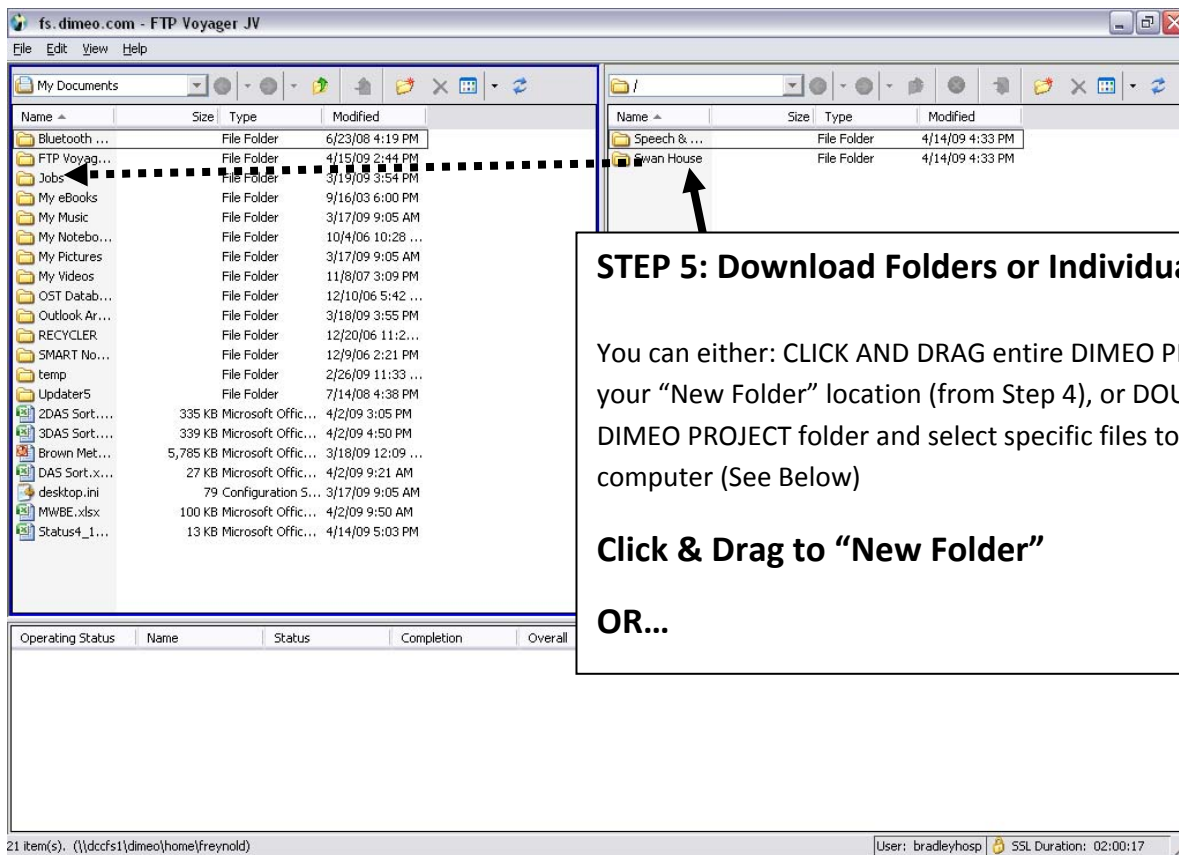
fs.dimeo.com - FTP Voyager JV

File Edit View Help

My Documents

| Name | Size | Type | Modified |
|---|---|---|---|
| Bluetooth ... | | File Folder | 6/23/08 4:19 PM |
| FTP Voyag... | | File Folder | 4/15/09 2:44 PM |
| Jobs | | File Folder | 3/19/09 3:54 PM |
| My eBooks | | File Folder | 9/16/03 6:00 PM |
| My Music | | File Folder | 3/17/09 9:05 AM |
| My Notebo... | | File Folder | 10/4/06 10:28 ... |
| My Pictures | | File Folder | 3/17/09 9:05 AM |
| My Videos | | File Folder | 11/8/07 3:09 PM |
| OST Datab... | | File Folder | 12/10/06 5:42 ... |
| Outlook Ar... | | File Folder | 3/18/09 3:55 PM |
| RECYCLER | | File Folder | 12/20/06 11:2... |
| SMART No... | | File Folder | 12/9/06 2:21 PM |
| temp | | File Folder | 2/26/09 11:33 ... |
| Updater5 | | File Folder | 7/14/08 4:38 PM |
| 2DAS Sort.... | 335 KB | Microsoft Offic... | 4/2/09 3:05 PM |
| 3DAS Sort.... | 339 KB | Microsoft Offic... | 4/2/09 4:50 PM |
| Brown Met... | 5,785 KB | Microsoft Offic... | 3/18/09 12:09 ... |
| DAS Sort.x... | 27 KB | Microsoft Offic... | 4/2/09 9:21 AM |
| desktop.ini | 79 | Configuration S... | 3/17/09 9:05 AM |
| MWBE.xlsx | 100 KB | Microsoft Offic... | 4/2/09 9:50 AM |
| Status4_1... | 13 KB | Microsoft Offic... | 4/14/09 5:03 PM |

/

| Name | Size | Type | Modified |
|---|---|---|---|
| Speech & ... | | File Folder | 4/14/09 4:33 PM |
| Swan House | | File Folder | 4/14/09 4:33 PM |

STEP 5: Download Folders or Individua

You can either: CLICK AND DRAG entire DIMEO P your "New Folder" location (from Step 4), or DOU DIMEO PROJECT folder and select specific files to computer (See Below)

Click & Drag to "New Folder"

OR…

Operating Status | Name | Status | Completion | Overall

21 item(s). (\\dccfs1\dimeo\home\freynold)

User: bradleyhosp | SSL Duration: 02:00:17